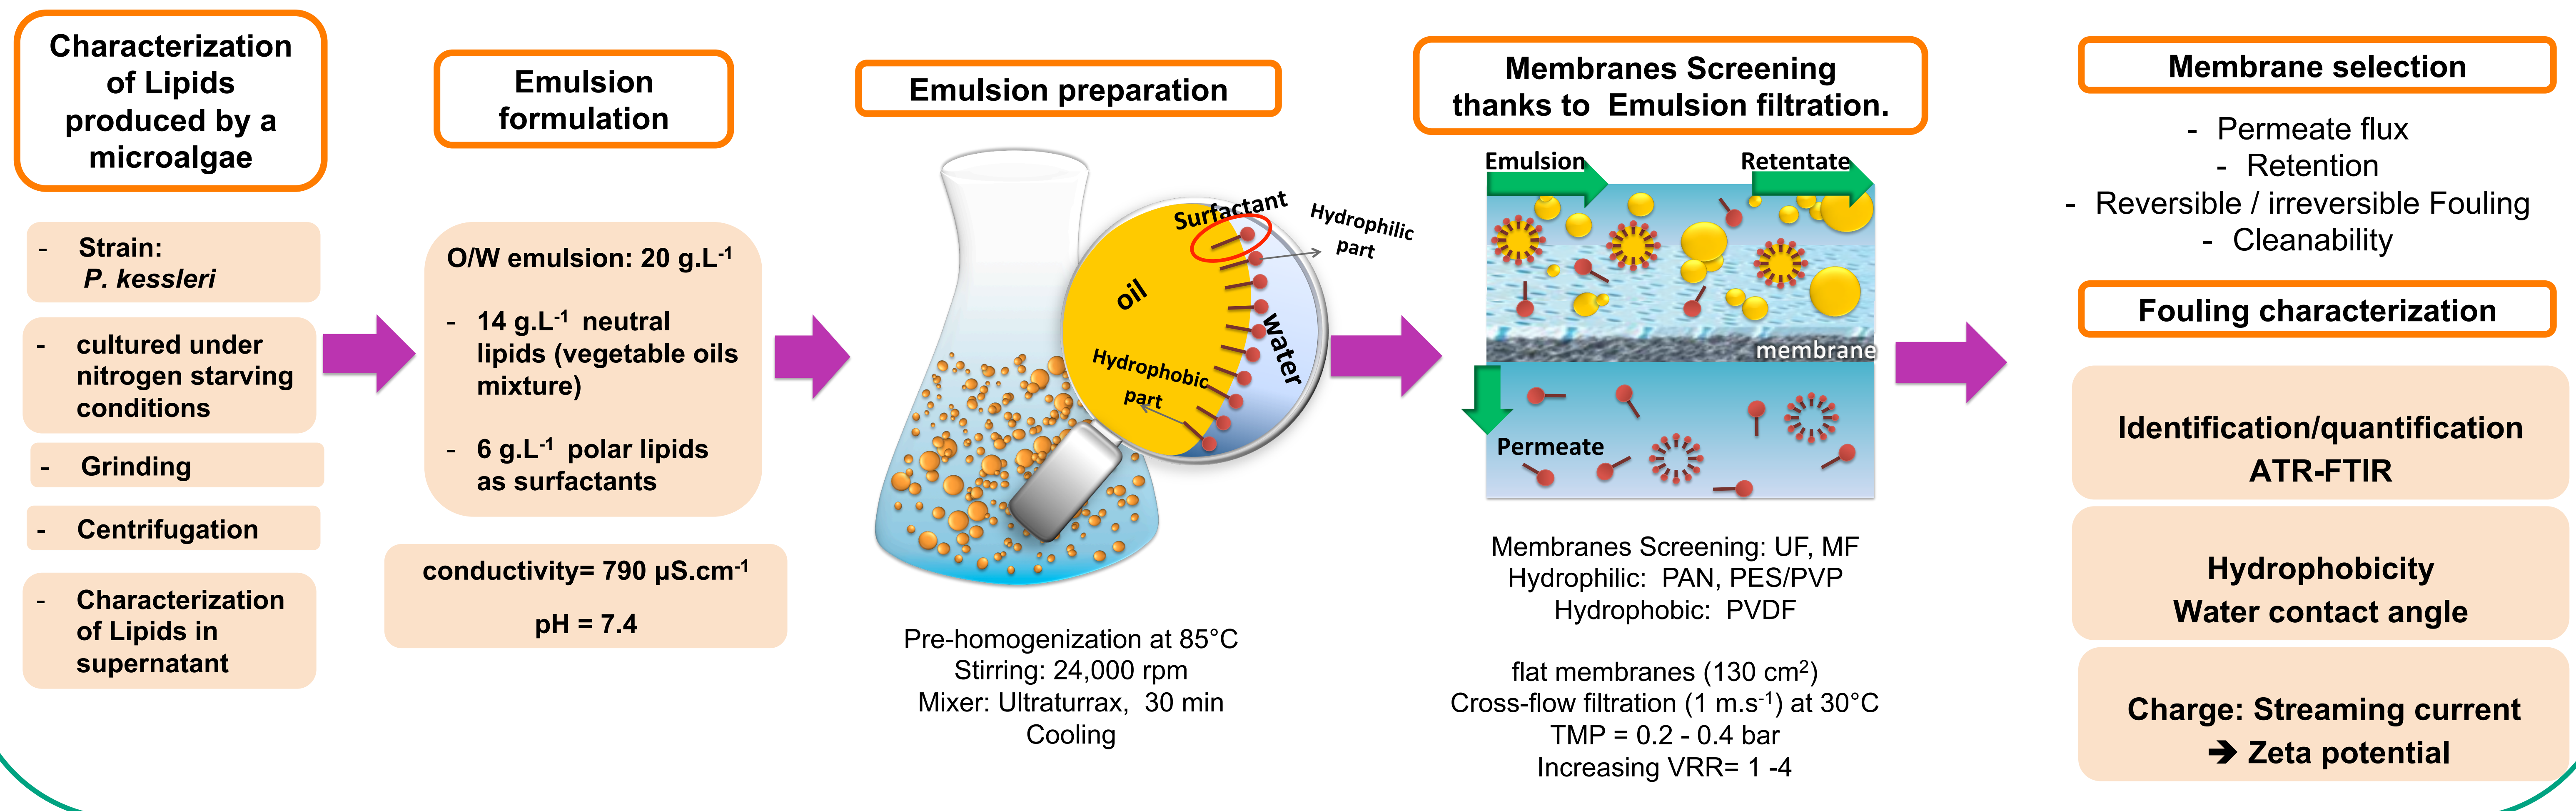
Characterization of Lipids produced by a microalgae

- Strain: *P. kessleri*

- cultured under nitrogen starving conditions

- Grinding

- Centrifugation

- Characterization of Lipids in supernatant

Emulsion formulation

O/W emulsion: 20 g.L$^{-1}$

- 14 g.L$^{-1}$ neutral lipids (vegetable oils mixture)

- 6 g.L$^{-1}$ polar lipids as surfactants

conductivity= 790 µS.cm$^{-1}$

pH = 7.4

Emulsion preparation

Surfactant

Hydrophilic part

oil

water

Hydrophobic part

Pre-homogenization at 85°C
Stirring: 24,000 rpm
Mixer: Ultraturrax, 30 min
Cooling

Membranes Screening thanks to Emulsion filtration.

Emulsion

Retentate

membrane

Permeate

Membranes Screening: UF, MF
Hydrophilic: PAN, PES/PVP
Hydrophobic: PVDF

flat membranes (130 cm$^2$)
Cross-flow filtration (1 m.s$^{-1}$) at 30°C
TMP = 0.2 - 0.4 bar
Increasing VRR= 1 -4

Membrane selection

- Permeate flux
- Retention
- Reversible / irreversible Fouling
- Cleanability

Fouling characterization

Identification/quantification
ATR-FTIR

Hydrophobicity
Water contact angle

Charge: Streaming current
➔ Zeta potential